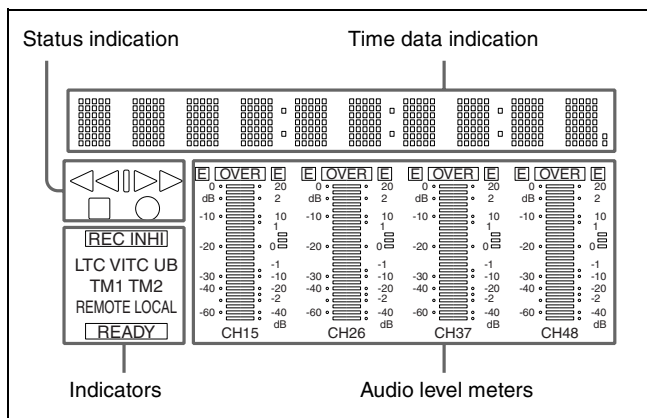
Status indication

Time data indication

REC INHI
LTC VITC UB
TM1 TM2
REMOTE LOCAL
READY

E OVER E
0
dB
-10
-20
-30
-40
-60
20
2
10
1
0
-1
-10
-20
-2
-40
dB
CH15

E OVER E
0
dB
-10
-20
-30
-40
-60
20
2
10
1
0
-1
-10
-20
-2
-40
dB
CH26

E OVER E
0
dB
-10
-20
-30
-40
-60
20
2
10
1
0
-1
-10
-20
-2
-40
dB
CH37

E OVER E
0
dB
-10
-20
-30
-40
-60
20
2
10
1
0
-1
-10
-20
-2
-40
dB
CH48

Indicators

Audio level meters